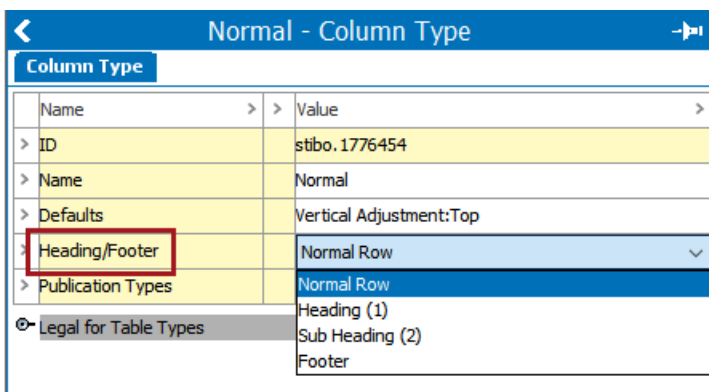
Normal - Column Type

Column Type

| Name | Value |
|---|---|
| ID | stibo.1776454 |
| Name | Normal |
| Defaults | Vertical Adjustment:Top |
| Heading/Footer | Normal Row |
| Publication Types | |

Normal Row
Heading (1)
Sub Heading (2)
Footer

Legal for Table Types